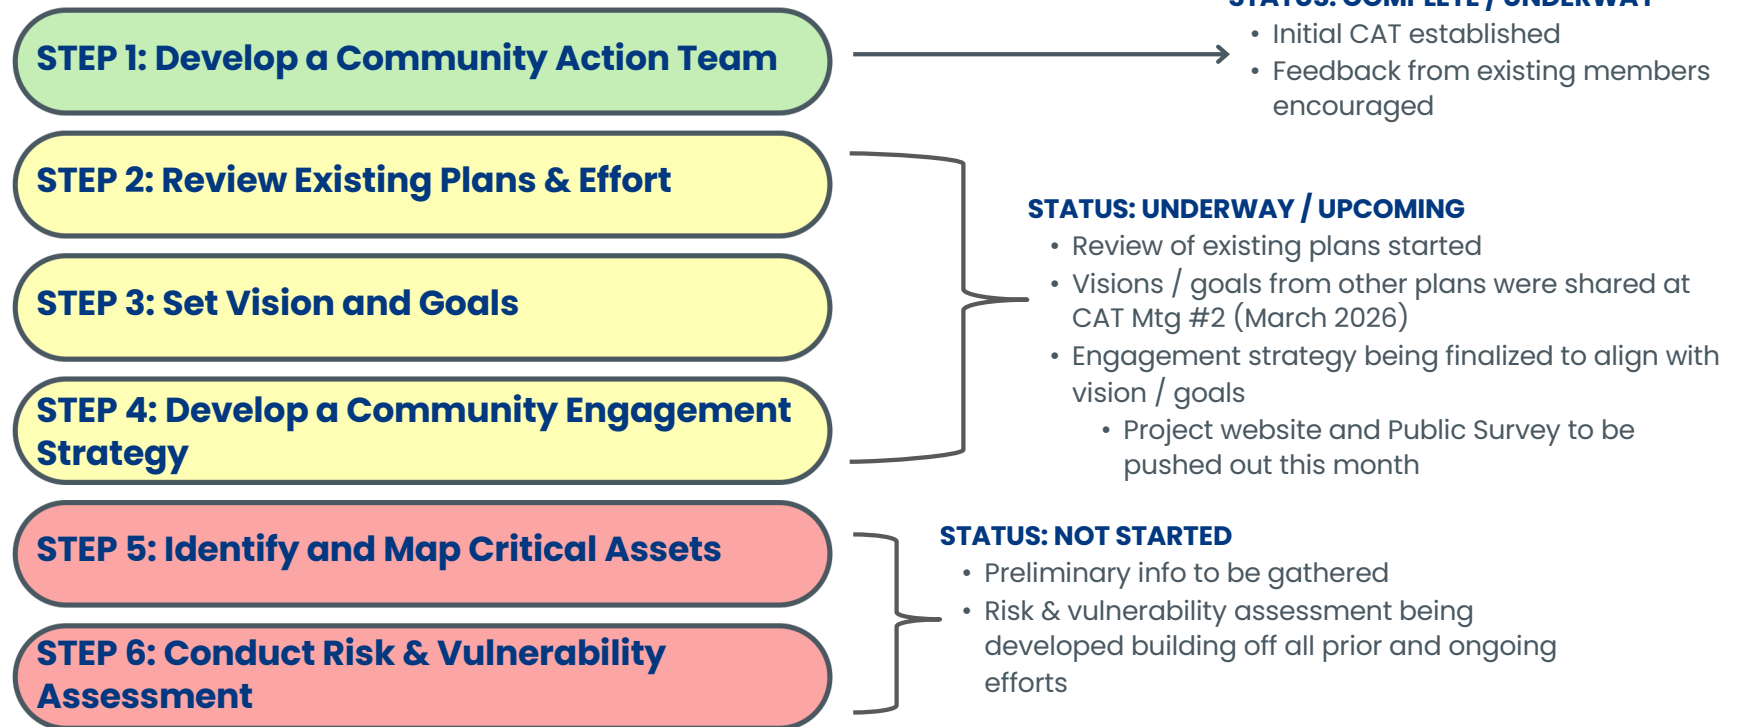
STEP 1: Develop a Community Action Team

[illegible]
- Initial CAT established
- Feedback from existing members encouraged

STEP 2: Review Existing Plans & Effort

STEP 3: Set Vision and Goals

STEP 4: Develop a Community Engagement Strategy

STATUS: UNDERWAY / UPCOMING
- Review of existing plans started
- Visions / goals from other plans were shared at CAT Mtg #2 (March 2026)
- Engagement strategy being finalized to align with vision / goals
  - Project website and Public Survey to be pushed out this month

STEP 5: Identify and Map Critical Assets

STEP 6: Conduct Risk & Vulnerability Assessment

STATUS: NOT STARTED
- Preliminary info to be gathered
- Risk & vulnerability assessment being developed building off all prior and ongoing efforts